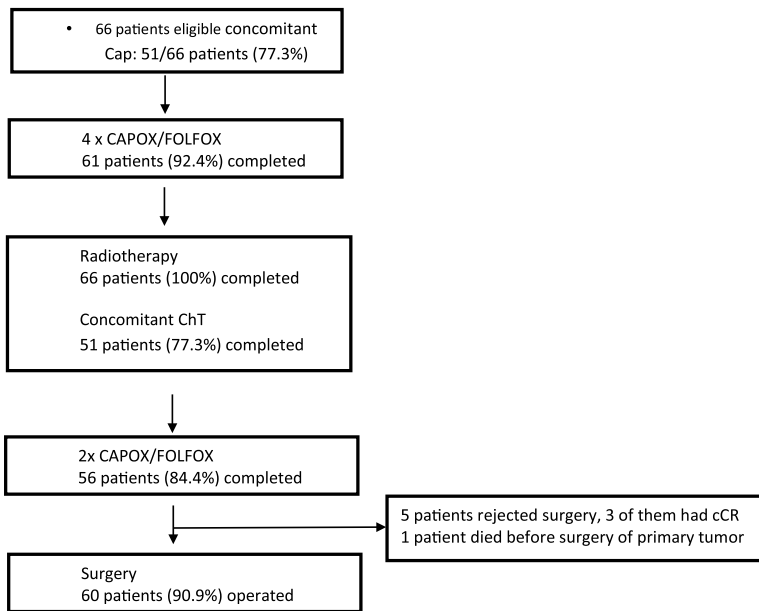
• 66 patients eligible concomitant
Cap: 51/66 patients (77.3%)

4 x CAPOX/FOLFOX
61 patients (92.4%) completed

Radiotherapy
66 patients (100%) completed

Concomitant ChT
51 patients (77.3%) completed

2x CAPOX/FOLFOX
56 patients (84.4%) completed

5 patients rejected surgery, 3 of them had cCR
1 patient died before surgery of primary tumor

Surgery
60 patients (90.9%) operated